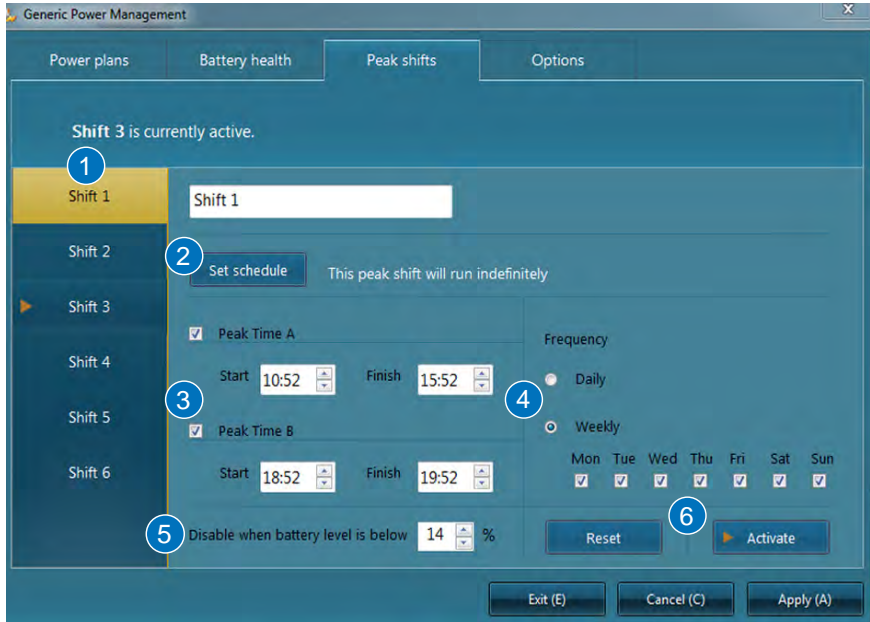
Generic Power Management

Power plans
Battery health
Peak shifts
Options

Shift 3 is currently active.

1
Shift 1
Shift 2
Shift 3
Shift 4
Shift 5
Shift 6

Shift 1

2
Set schedule
This peak shift will run indefinitely

Peak Time A
Start 10:52
Finish 15:52

3

Peak Time B
Start 18:52
Finish 19:52

Frequency
4
Daily
Weekly

| Mon | Tue | Wed | Thu | Fri | Sat | Sun |
|---|---|---|---|---|---|---|
| ☑ | ☑ | ☑ | ☑ | ☑ | ☑ | ☑ |

5
Disable when battery level is below 14 %

6
Reset
Activate

Exit (E)
Cancel (C)
Apply (A)